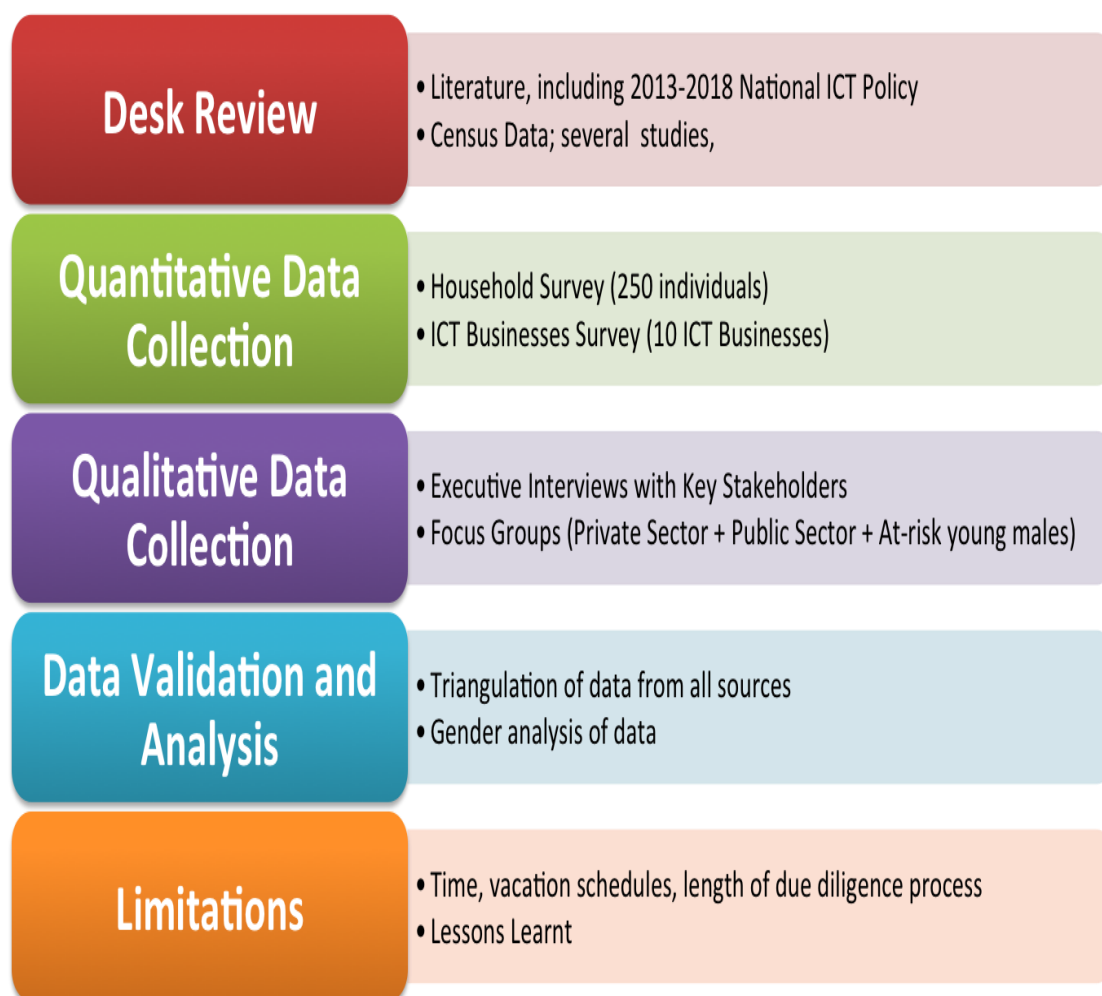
Desk Review

• Literature, including 2013-2018 National ICT Policy
• Census Data; several studies,

Quantitative Data Collection

• Household Survey (250 individuals)
• ICT Businesses Survey (10 ICT Businesses)

Qualitative Data Collection

• Executive Interviews with Key Stakeholders
• Focus Groups (Private Sector + Public Sector + At-risk young males)

Data Validation and Analysis

• Triangulation of data from all sources
• Gender analysis of data

Limitations

• Time, vacation schedules, length of due diligence process
• Lessons Learnt